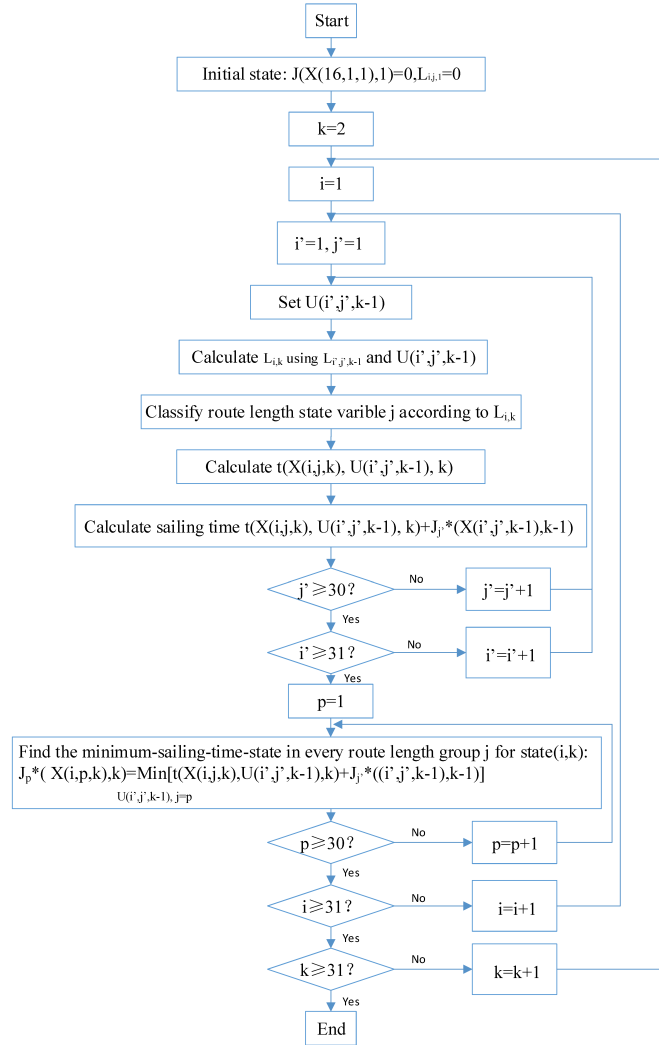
Start

Initial state: J(X(16,1,1),1)=0,$L_{i,j,1}$=0

k=2

i=1

i'=1, j'=1

Set U(i',j',k-1)

Calculate $L_{i,k}$ using $L_{i',j',k-1}$ and U(i',j',k-1)

Classify route length state varible j according to $L_{i,k}$

Calculate t(X(i,j,k), U(i',j',k-1), k)

Calculate sailing time t(X(i,j,k), U(i',j',k-1), k)+$J_j$*(X(i',j',k-1),k-1)

j'⩾30？

No

j'=j'+1

Yes

i'⩾31？

No

i'=i'+1

Yes

p=1

Find the minimum-sailing-time-state in every route length group j for state(i,k):
$J_p$*( X(i,p,k),k)=Min[t(X(i,j,k),U(i',j',k-1),k)+$J_j$*((i',j',k-1),k-1)]
U(i',j',k-1), j=p

p⩾30？

No

p=p+1

Yes

i⩾31？

No

i=i+1

Yes

k⩾31？

No

k=k+1

Yes

End